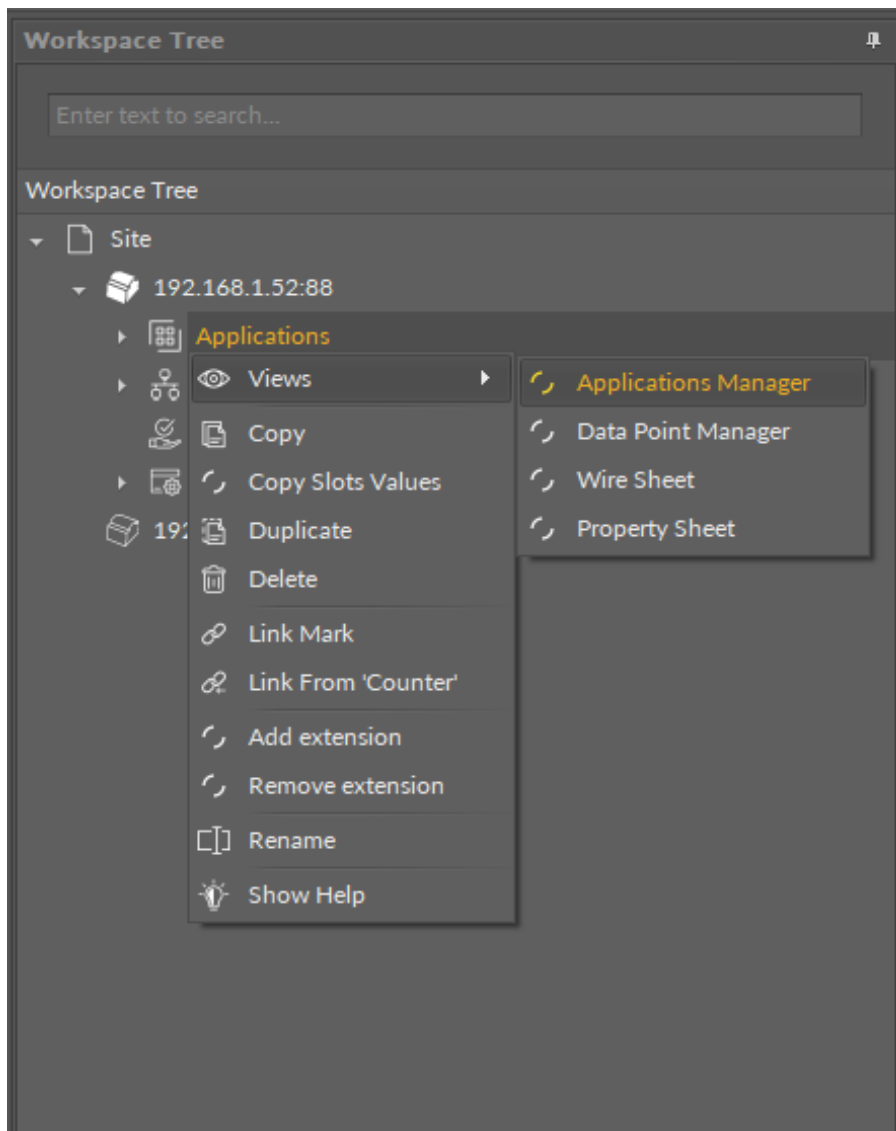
Workspace Tree

Enter text to search...

Workspace Tree

Site

192.168.1.52:88

Applications

192

Views

Copy

Copy Slots Values

Duplicate

Delete

Link Mark

Link From 'Counter'

Add extension

Remove extension

Rename

Show Help

Applications Manager

Data Point Manager

Wire Sheet

Property Sheet